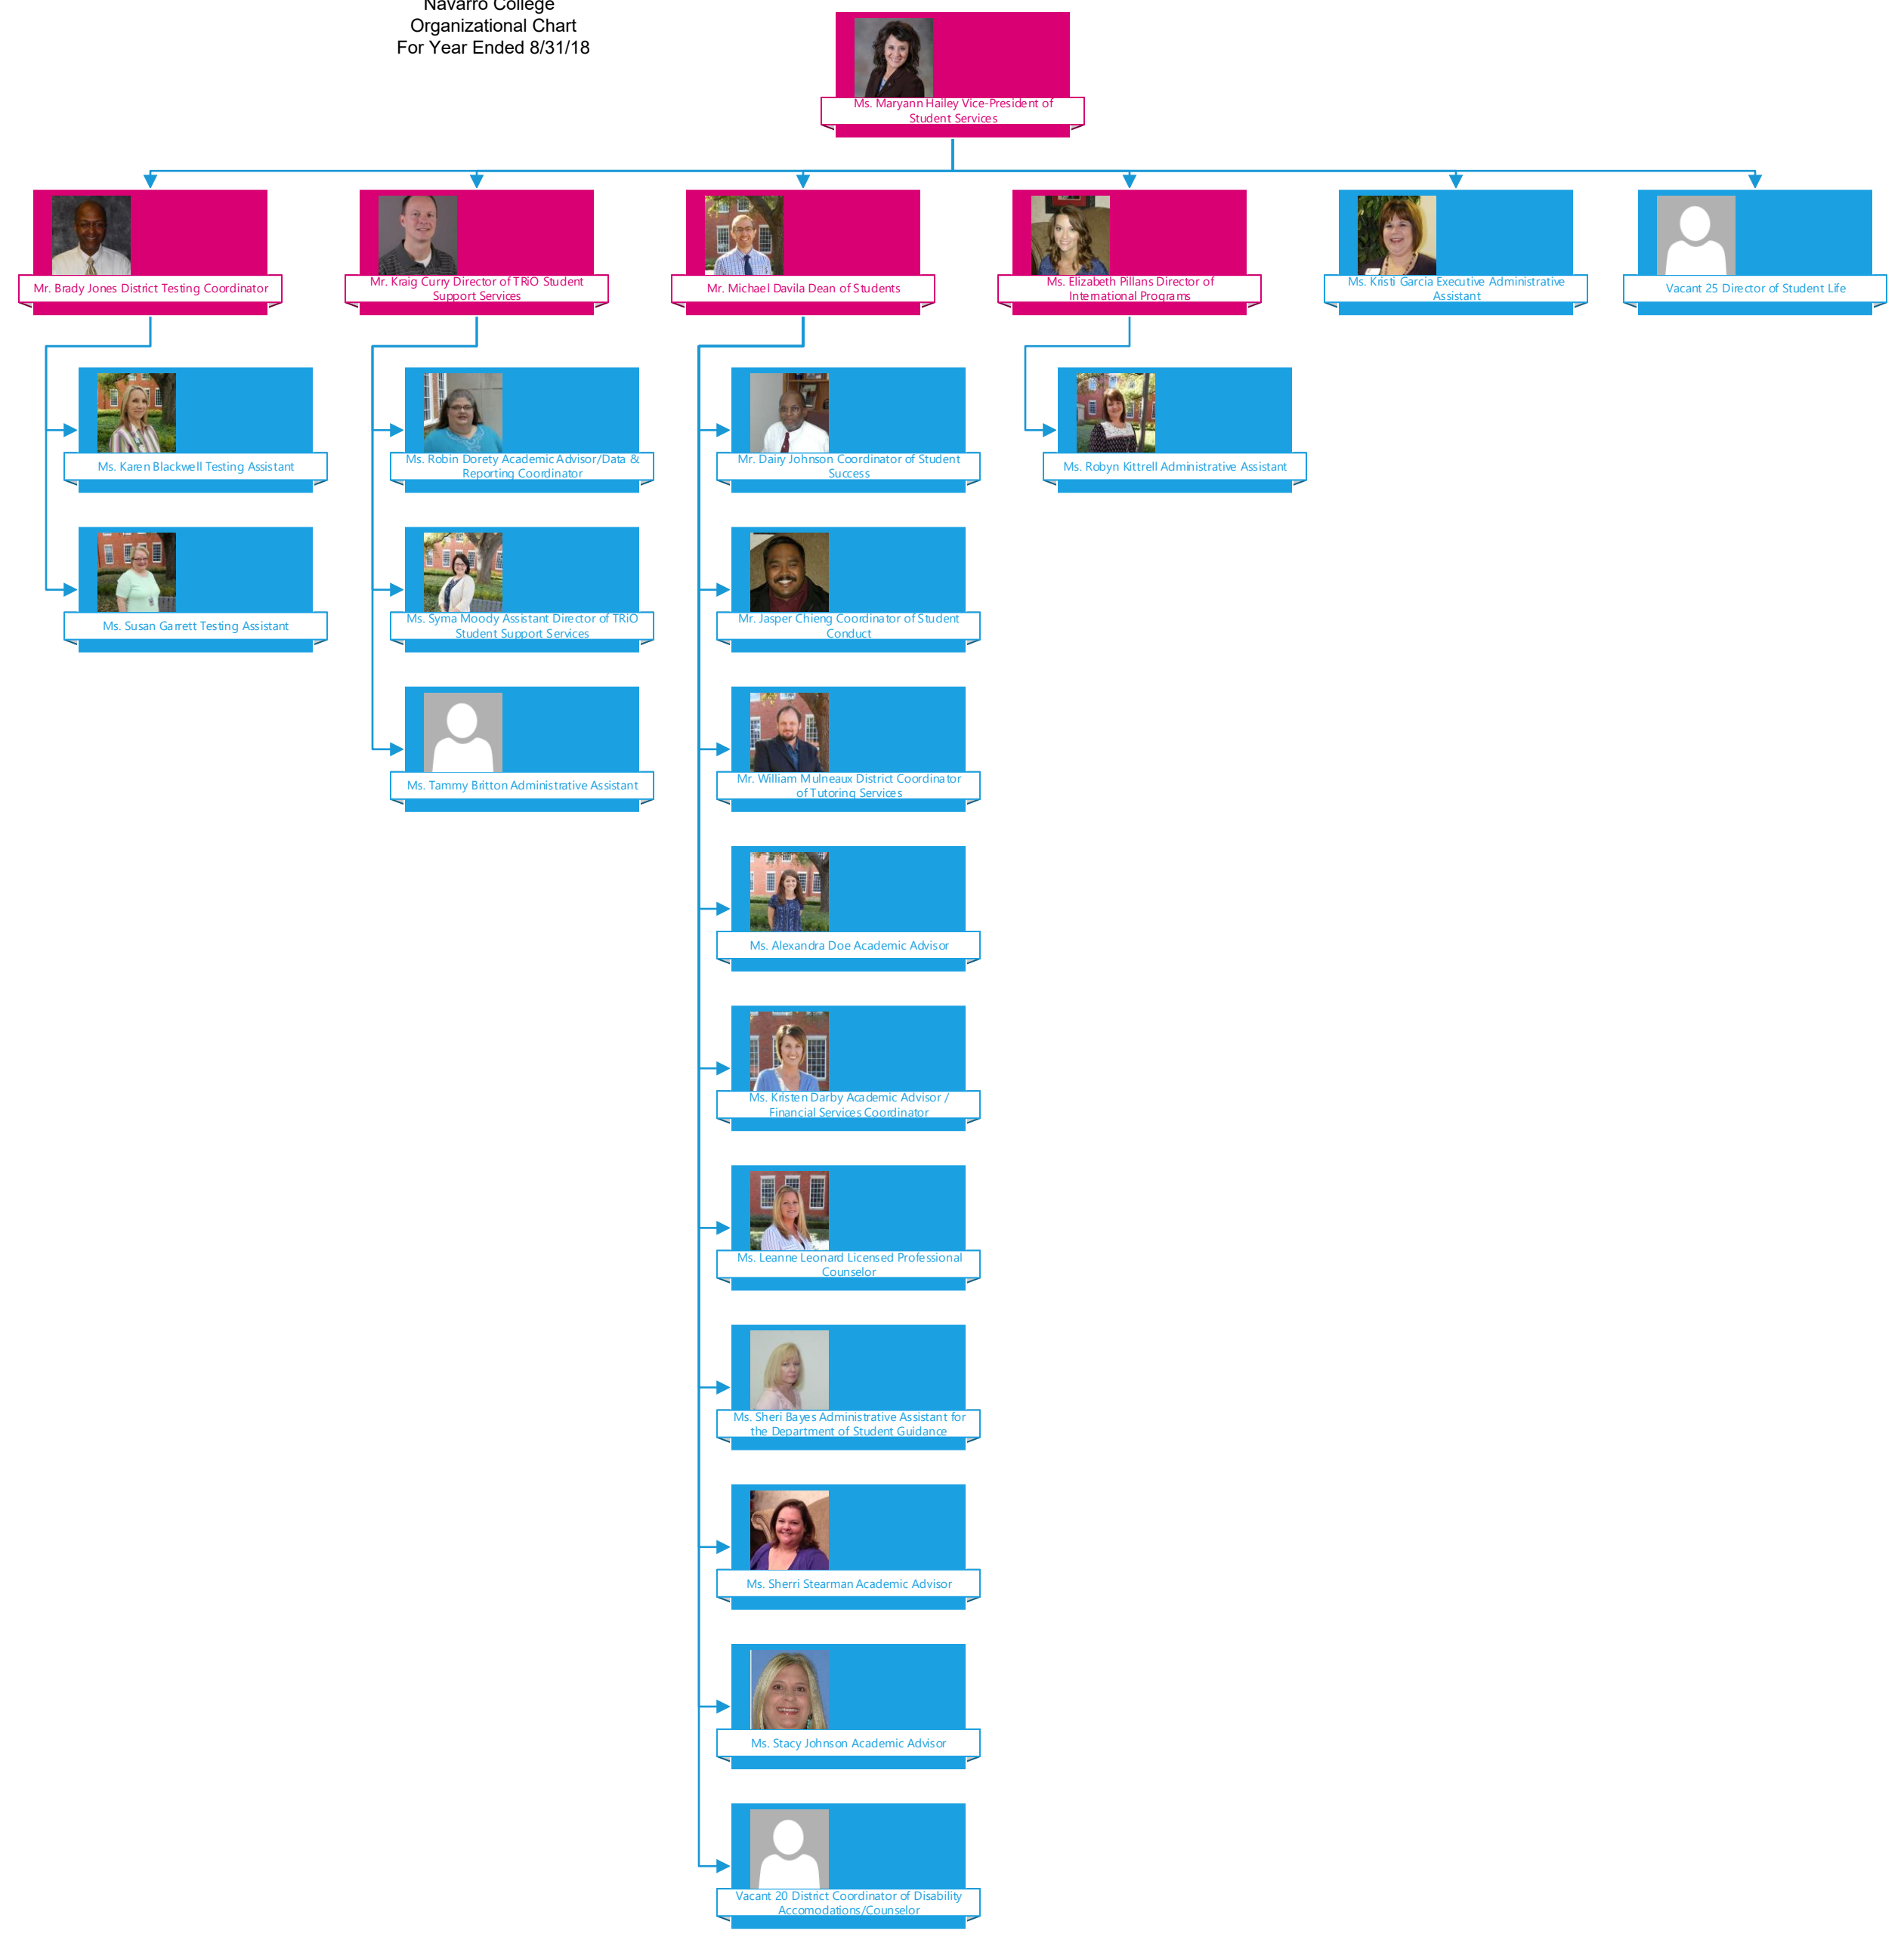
Navarro College
Organizational Chart
For Year Ended 8/31/18

Ms. Maryann Hailey Vice-President of Student Services

Mr. Brady Jones District Testing Coordinator

Mr. Kraig Curry Director of TRiO Student Support Services

Mr. Michael Davila Dean of Students

Ms. Elizabeth Pillans Director of International Programs

Ms. Kristi Garcia Executive Administrative Assistant

Vacant 25 Director of Student Life

Ms. Karen Blackwell Testing Assistant

Ms. Susan Garrett Testing Assistant

Ms. Robin Dorety Academic Advisor/Data & Reporting Coordinator

Ms. Syma Moody Assistant Director of TRiO Student Support Services

Ms. Tammy Britton Administrative Assistant

Mr. Dairy Johnson Coordinator of Student Success

Mr. Jasper Chieng Coordinator of Student Conduct

Mr. William Mulneaux District Coordinator of Tutoring Services

Ms. Alexandra Doe Academic Advisor

Ms. Kristen Darby Academic Advisor / Financial Services Coordinator

Ms. Leanne Leonard Licensed Professional Counselor

Ms. Sheri Bayes Administrative Assistant for the Department of Student Guidance

Ms. Sherri Stearman Academic Advisor

Ms. Stacy Johnson Academic Advisor

Vacant 20 District Coordinator of Disability Accomodations/Counselor

Ms. Robyn Kittrell Administrative Assistant